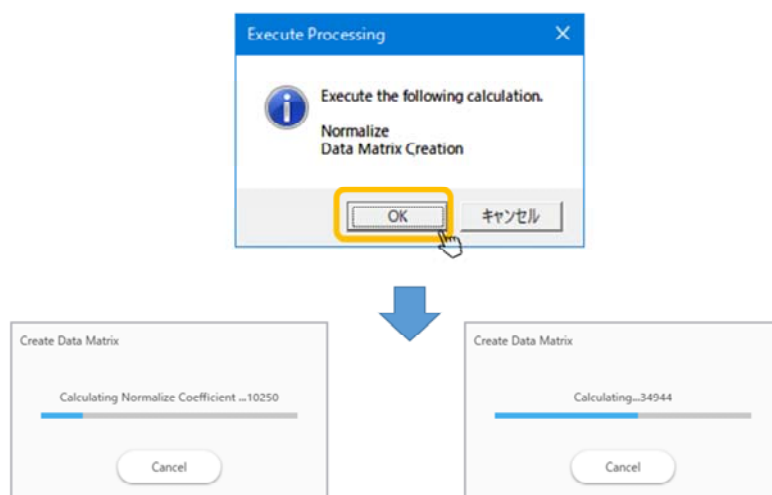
Execute Processing
X
Execute the following calculation.

Normalize
Data Matrix Creation

OK
キャンセル

Create Data Matrix

Calculating Normalize Coefficient ...10250

Cancel

Create Data Matrix

Calculating...34944

Cancel